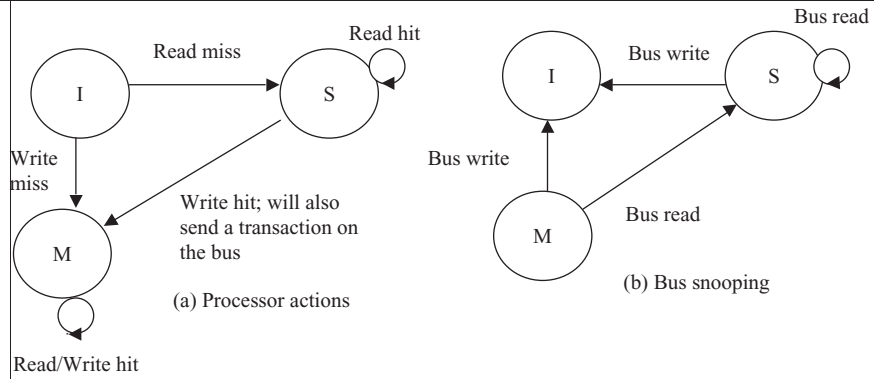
Read miss

Read hit

I

S

Write miss

M

Write hit; will also send a transaction on the bus

(a) Processor actions

Read/Write hit

Bus read

Bus write

I

S

Bus write

M

Bus read

(b) Bus snooping